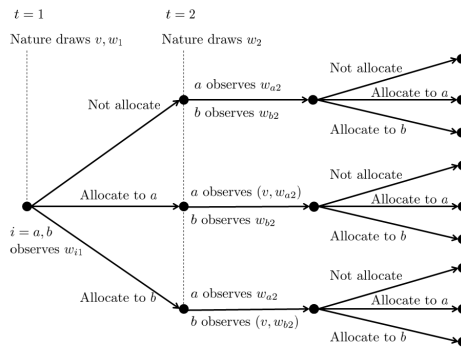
$t = 1$

Nature draws $v, w_1$

$t = 2$

Nature draws $w_2$

Not allocate

$a$ observes $w_{a2}$

$b$ observes $w_{b2}$

Not allocate

Allocate to $a$

Allocate to $b$

Allocate to $a$

$a$ observes $(v, w_{a2})$

$b$ observes $w_{b2}$

Not allocate

Allocate to $a$

Allocate to $b$

$i = a, b$ observes $w_{i1}$

Allocate to $b$

$a$ observes $w_{a2}$

$b$ observes $(v, w_{b2})$

Not allocate

Allocate to $a$

Allocate to $b$